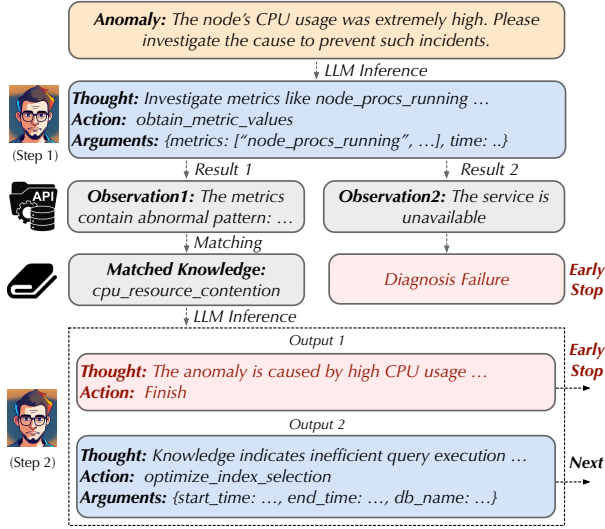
**Anomaly:** The node's CPU usage was extremely high. Please investigate the cause to prevent such incidents.

LLM Inference

(Step 1)

**Thought:** Investigate metrics like node_procs_running …
**Action:** obtain_metric_values
**Arguments:** {metrics: ["node_procs_running", …], time: ..}

Result 1

Result 2

API

**Observation1:** The metrics contain abnormal pattern: …

**Observation2:** The service is unavailable

Matching

**Matched Knowledge:** cpu_resource_contention

Diagnosis Failure

**Early Stop**

LLM Inference

Output 1

**Thought:** The anomaly is caused by high CPU usage …
**Action:** Finish

**Early Stop**

(Step 2)

Output 2

**Thought:** Knowledge indicates inefficient query execution …
**Action:** optimize_index_selection
**Arguments:** {start_time: …, end_time: …, db_name: …}

**Next**